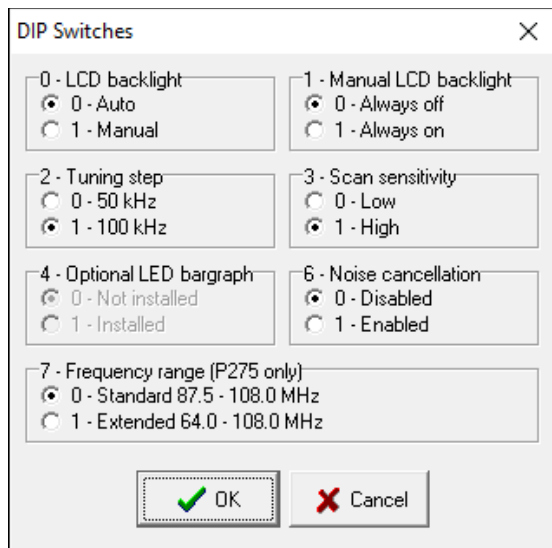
DIP Switches

×

0 - LCD backlight
0 - Auto
1 - Manual

1 - Manual LCD backlight
0 - Always off
1 - Always on

2 - Tuning step
0 - 50 kHz
1 - 100 kHz

3 - Scan sensitivity
0 - Low
1 - High

4 - Optional LED bargraph
0 - Not installed
1 - Installed

6 - Noise cancellation
0 - Disabled
1 - Enabled

7 - Frequency range (P275 only)
0 - Standard 87.5 - 108.0 MHz
1 - Extended 64.0 - 108.0 MHz

OK

Cancel